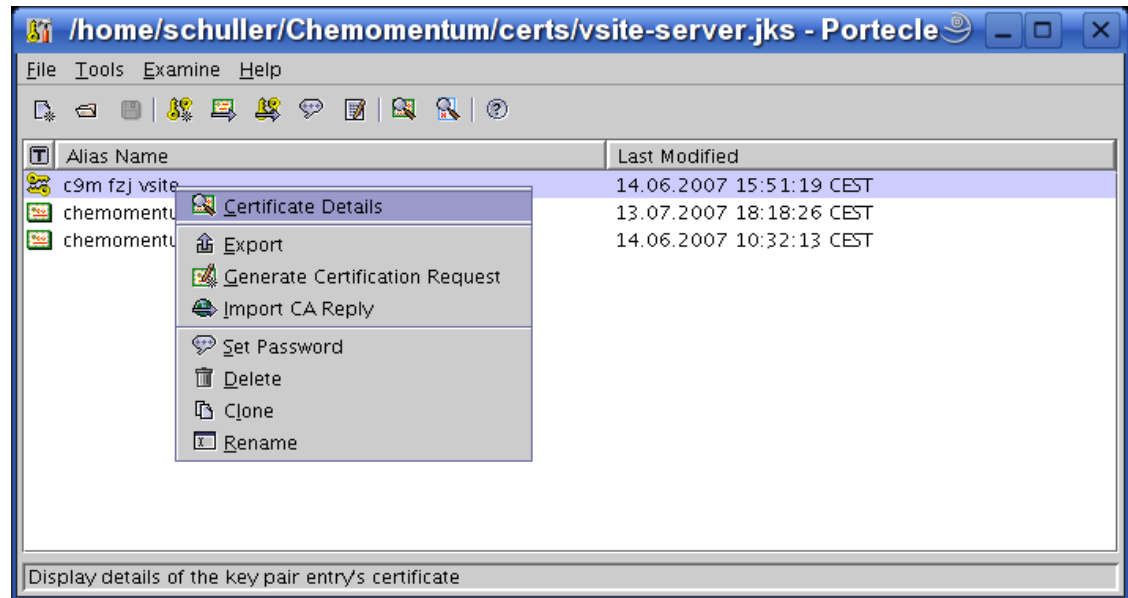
/home/schuller/Chemomentum/certs/vsite-server.jks - Portecle

File Tools Examine Help

T Alias Name | Last Modified

c9m fzj vsite | 14.06.2007 15:51:19 CEST
chemomentu | 13.07.2007 18:18:26 CEST
chemomentu | 14.06.2007 10:32:13 CEST

Certificate Details
Export
Generate Certification Request
Import CA Reply
Set Password
Delete
Clone
Rename

Display details of the key pair entry's certificate